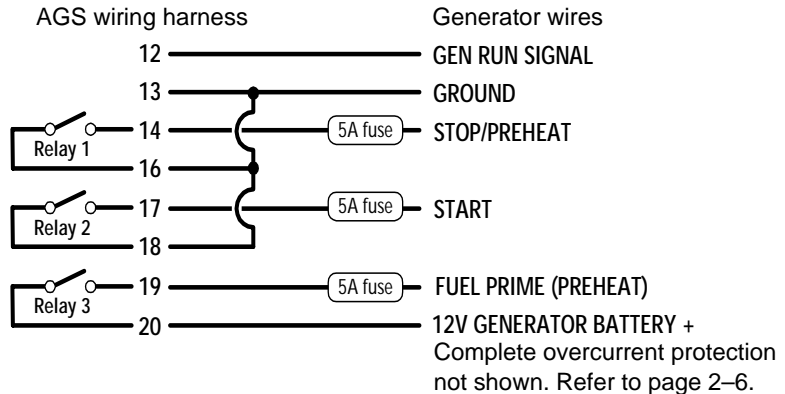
AGS wiring harness

Generator wires

12 GEN RUN SIGNAL

13 GROUND

14 5A fuse STOP/PREHEAT

Relay 1

16

17 5A fuse START

Relay 2

18

19 5A fuse FUEL PRIME (PREHEAT)

Relay 3

20 12V GENERATOR BATTERY +

Complete overcurrent protection not shown. Refer to page 2–6.